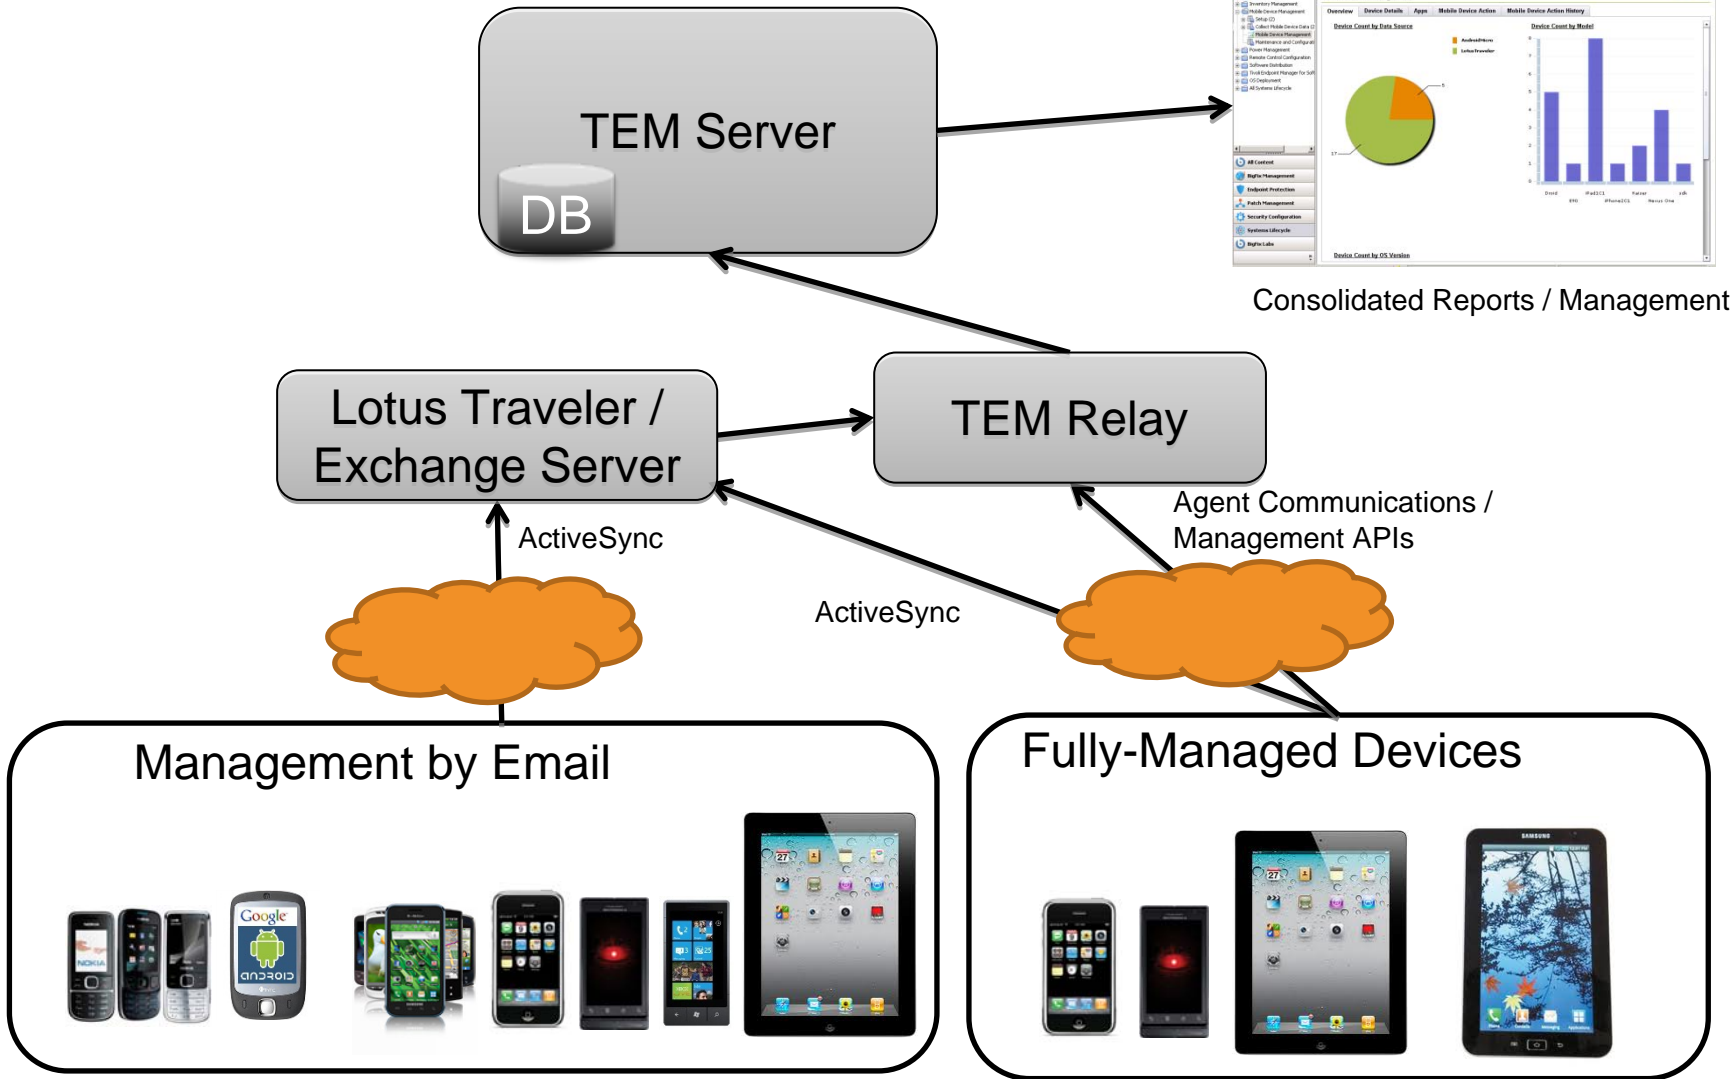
TEM Server

DB

Overview Device Details Apps Mobile Device Action Mobile Device Action History

Device Count by Data Source

Device Count by Model

AndroidMicro

LotusTraveler

Device Count by OS Version

All Content

BigFix Management

Endpoint Protection

Patch Management

Security Configuration

Systems Lifecycle

BigFix Labs

Consolidated Reports / Management

Lotus Traveler / Exchange Server

TEM Relay

Agent Communications / Management APIs

ActiveSync

ActiveSync

Management by Email

Fully-Managed Devices

NOKIA

Google

ANDROID

SAMSUNG